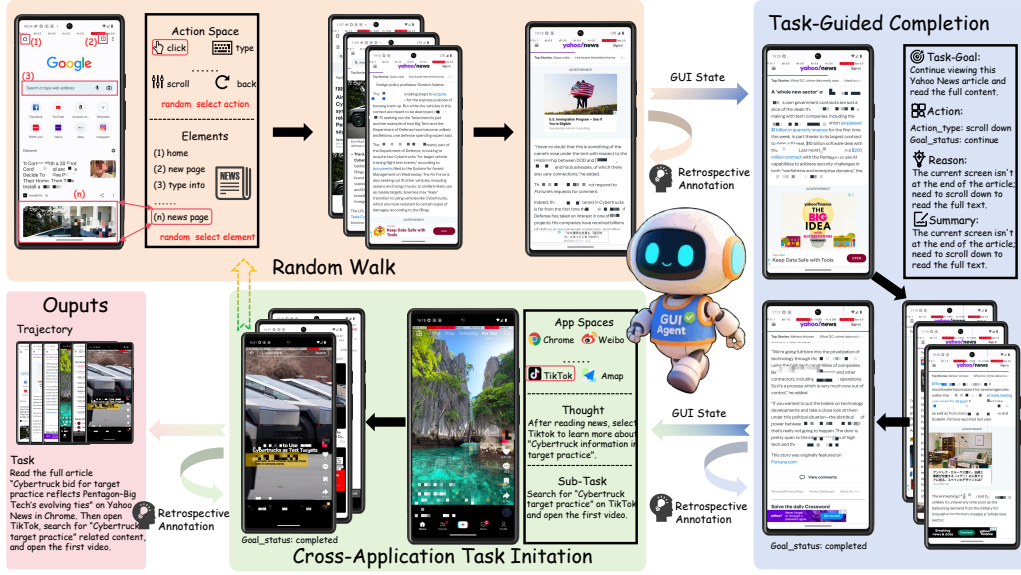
Action Space

click

type

scroll

back

random select action

Elements

(1) home

(2) new page

(3) type into

(n) news page

random select element

(1)

(2)

(3)

(n)

Google

Random Walk

GUI State

Retrospective Annotation

Task-Guided Completion

Task-Goal:
Continue viewing this Yahoo News article and read the full content.

Action:
Action_type: scroll down
Goal_status: continue

Reason:
The current screen isn't at the end of the article; need to scroll down to read the full text.

Summary:
The current screen isn't at the end of the article; need to scroll down to read the full text.

Goal_status: completed

GUI State

Retrospective Annotation

GUI Agent

App Spaces

Chrome

Weibo

TikTok

Amap

Thought
After reading news, select Tiktok to learn more about "Cybertruck information in target practice".

Sub-Task
Search for "Cybertruck target practice" on TikTok and open the first video.

Goal_status: completed

Cross-Application Task Initation

Ouputs

Trajectory

Task
Read the full article "Cybertruck bid for target practice reflects Pentagon-Big Tech's evolving ties" on Yahoo News in Chrome. Then open TikTok, search for "Cybertruck target practice" related content, and open the first video.

Retrospective Annotation

Cybertruck as Test Targets

yahoo/news